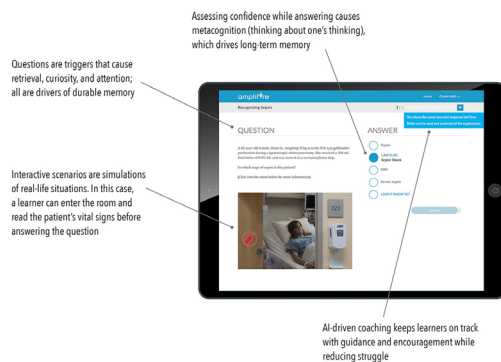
Assessing confidence while answering causes metacognition (thinking about one's thinking), which drives long-term memory

Questions are triggers that cause retrieval, curiosity, and attention; all are drivers of durable memory

Interactive scenarios are simulations of real-life situations. In this case, a learner can enter the room and read the patient's vital signs before answering the question

amplifire

Recognizing Sepsis

QUESTION

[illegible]

ANSWER

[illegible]

I AM SURE
Septic Shock

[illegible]

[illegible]

I DON'T KNOW YET

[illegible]

223

AI-driven coaching keeps learners on track with guidance and encouragement while reducing struggle